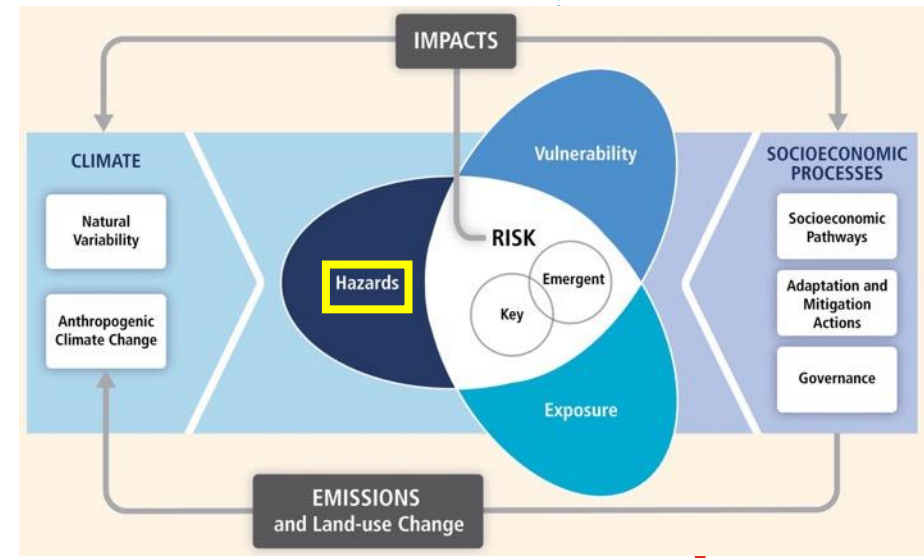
IMPACTS

CLIMATE

Natural Variability

Anthropogenic Climate Change

Vulnerability

Hazards

RISK

Emergent

Key

Exposure

SOCIOECONOMIC PROCESSES

Socioeconomic Pathways

Adaptation and Mitigation Actions

Governance

EMISSIONS and Land-use Change